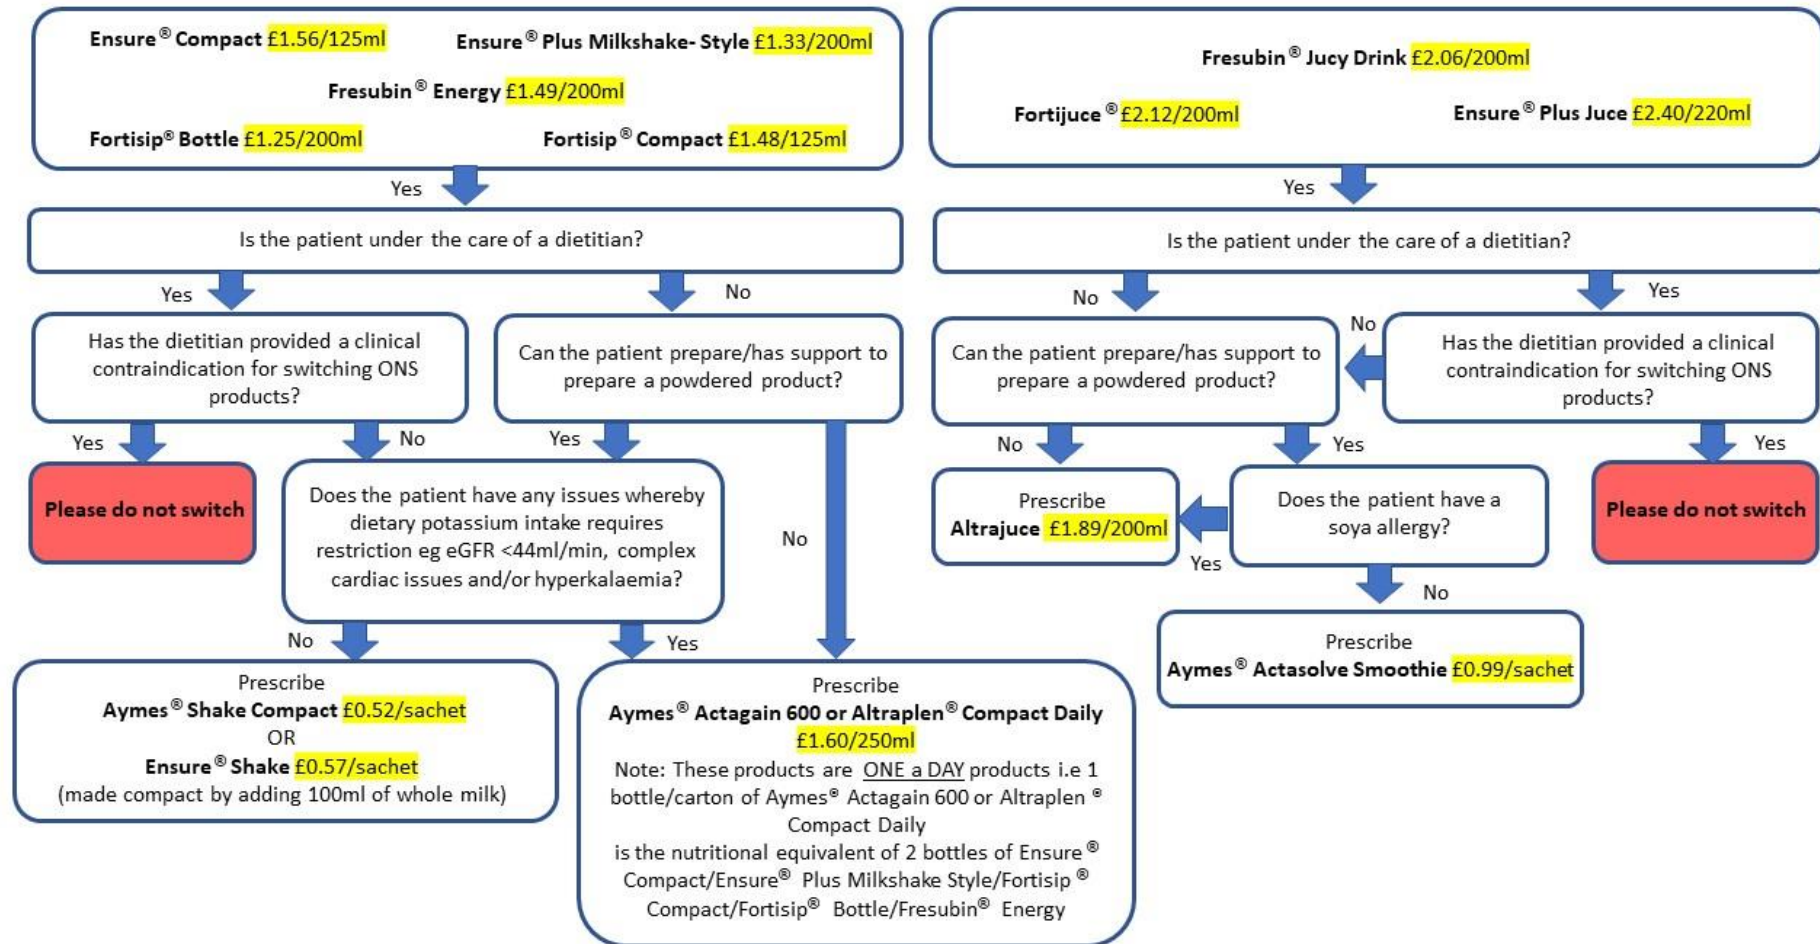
Ensure® Compact £1.56/125ml Ensure® Plus Milkshake- Style £1.33/200ml
Fresubin® Energy £1.49/200ml
Fortisip® Bottle £1.25/200ml Fortisip® Compact £1.48/125ml

Yes

Is the patient under the care of a dietitian?

Yes

No

Has the dietitian provided a clinical contraindication for switching ONS products?

Can the patient prepare/has support to prepare a powdered product?

Yes

No

Yes

Please do not switch

Does the patient have any issues whereby dietary potassium intake requires restriction eg eGFR <44ml/min, complex cardiac issues and/or hyperkalaemia?

No

No

Yes

Prescribe
Aymes® Shake Compact £0.52/sachet
OR
Ensure® Shake £0.57/sachet
(made compact by adding 100ml of whole milk)

Prescribe
Aymes® Actagain 600 or Altraplen® Compact Daily
£1.60/250ml
Note: These products are ONE a DAY products i.e 1 bottle/carton of Aymes® Actagain 600 or Altraplen ® Compact Daily
is the nutritional equivalent of 2 bottles of Ensure ® Compact/Ensure® Plus Milkshake Style/Fortisip ® Compact/Fortisip® Bottle/Fresubin® Energy

Fresubin® Jucy Drink £2.06/200ml
Fortijuce ® £2.12/200ml Ensure® Plus Juce £2.40/220ml

Yes

Is the patient under the care of a dietitian?

No

Yes

Can the patient prepare/has support to prepare a powdered product?

No

Has the dietitian provided a clinical contraindication for switching ONS products?

No

Yes

Yes

Prescribe
Altrajuce £1.89/200ml

Does the patient have a soya allergy?

Please do not switch

Yes

No

Prescribe
Aymes® Actasolve Smoothie £0.99/sachet